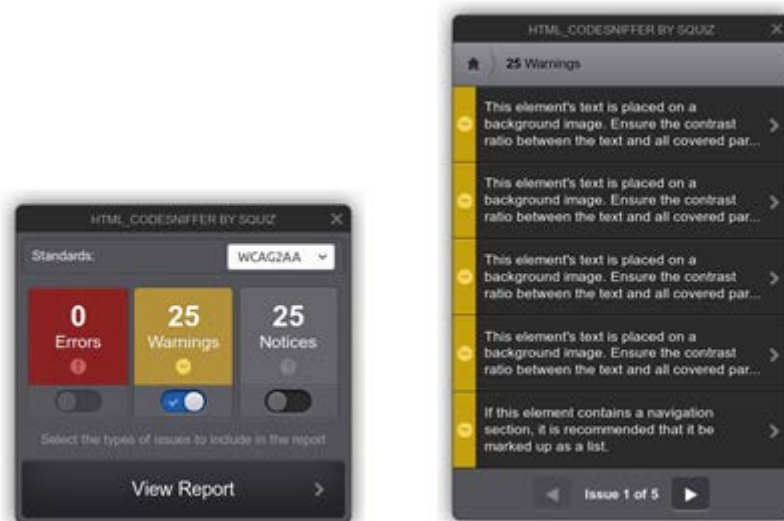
HTML_CODESNIFFER BY SQUIZ

Standards: WCAG2AA

0
Errors

25
Warnings

25
Notices

Select the types of issues to include in the report

View Report

HTML_CODESNIFFER BY SQUIZ

25 Warnings

This element's text is placed on a background image. Ensure the contrast ratio between the text and all covered par...

This element's text is placed on a background image. Ensure the contrast ratio between the text and all covered par...

This element's text is placed on a background image. Ensure the contrast ratio between the text and all covered par...

This element's text is placed on a background image. Ensure the contrast ratio between the text and all covered par...

If this element contains a navigation section, it is recommended that it be marked up as a list.

Issue 1 of 5